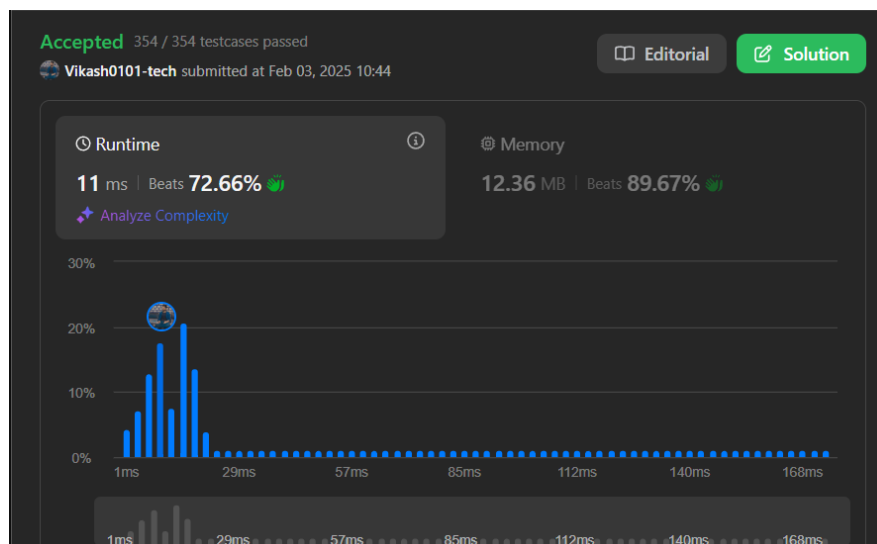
Accepted 354 / 354 testcases passed

Vikash0101-tech submitted at Feb 03, 2025 10:44

Editorial

Solution

Runtime

11 ms | Beats 72.66%

Analyze Complexity

Memory

12.36 MB | Beats 89.67%

30%

20%

10%

0%

1ms 29ms 57ms 85ms 112ms 140ms 168ms

1ms 29ms 57ms 85ms 112ms 140ms 168ms